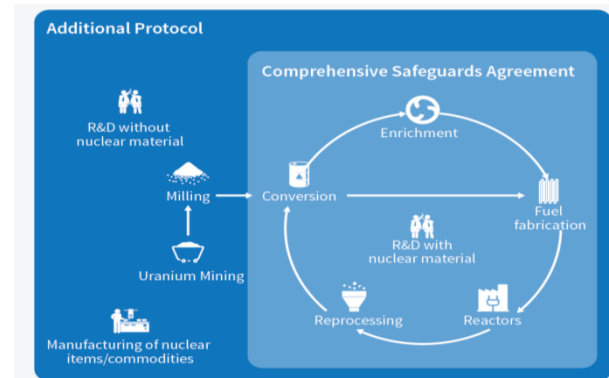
Additional Protocol

R&D without nuclear material

Milling

Uranium Mining

Manufacturing of nuclear items/commodities

Comprehensive Safeguards Agreement

Enrichment

Conversion

Fuel fabrication

R&D with nuclear material

Reprocessing

Reactors